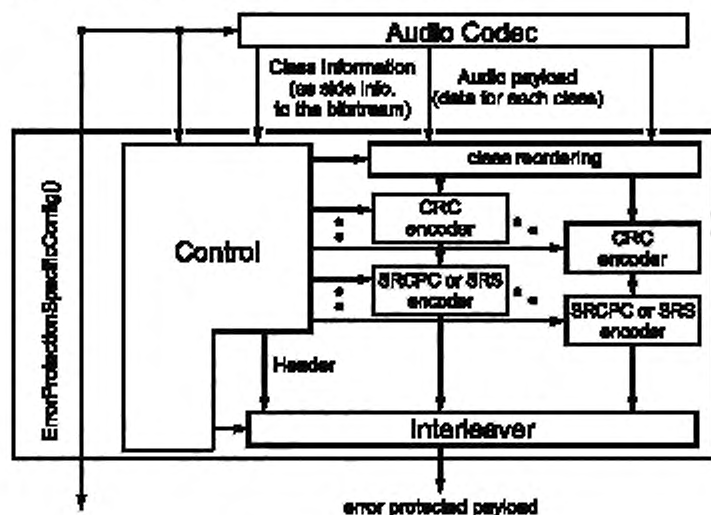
Audio Codec

Class information (as side info. to the bitstream)

Audio payload (data for each class)

ErrorProtectionSpecificConfig()

class reordering

Control

CRC encoder

CRC encoder

SRCPC or SRS encoder

SRCPC or SRS encoder

Header

Interleaver

error protected payload